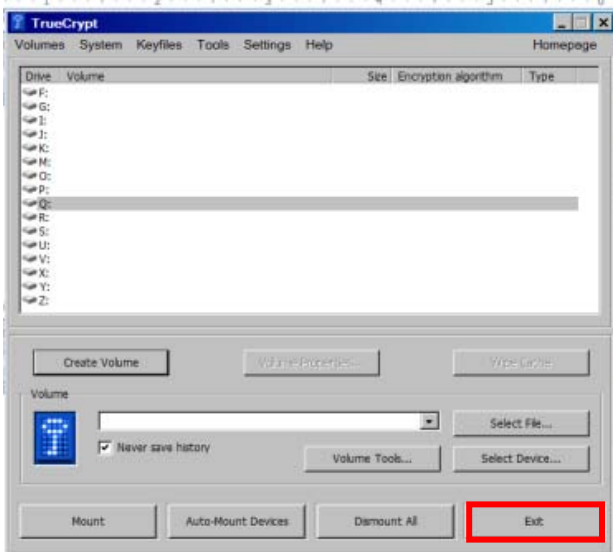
TrueCrypt

Volumes System Keyfiles Tools Settings Help Homepage

| Drive | Volume | Size | Encryption algorithm | Type |
|---|---|---|---|---|
| F: | | | | |
| G: | | | | |
| I: | | | | |
| J: | | | | |
| K: | | | | |
| M: | | | | |
| O: | | | | |
| P: | | | | |
| Q: | | | | |
| R: | | | | |
| S: | | | | |
| U: | | | | |
| V: | | | | |
| X: | | | | |
| Y: | | | | |
| Z: | | | | |

Create Volume

Volume Properties...

Wipe Cache

Volume

Never save history

Volume Tools...

Select File...

Select Device...

Mount

Auto-Mount Devices

Dismount All

Exit